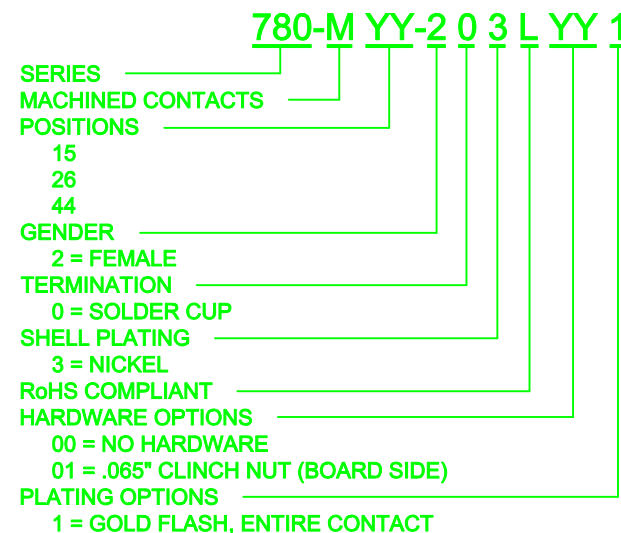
780-M YY-2 0 3 L YY 1

SERIES
MACHINED CONTACTS
POSITIONS
15
26
44
GENDER
2 = FEMALE
TERMINATION
0 = SOLDER CUP
SHELL PLATING
3 = NICKEL
RoHS COMPLIANT
HARDWARE OPTIONS
00 = NO HARDWARE
01 = .065" CLINCH NUT (BOARD SIDE)
PLATING OPTIONS
1 = GOLD FLASH, ENTIRE CONTACT